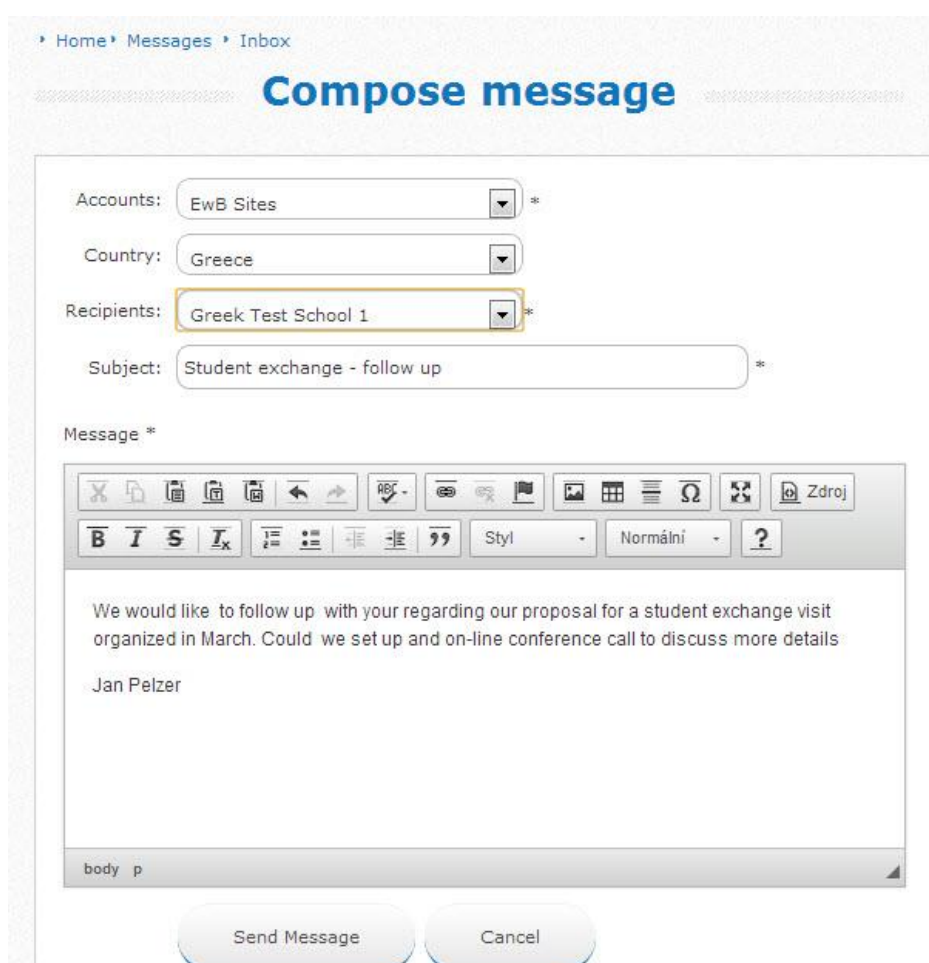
• Home • Messages • Inbox

Compose message

Accounts: EwB Sites *

Country: Greece

Recipients: Greek Test School 1 *

Subject: Student exchange - follow up *

Message *

Zdroj

B I S $I_x$ 99 Styl Normální ?

We would like to follow up with your regarding our proposal for a student exchange visit organized in March. Could we set up and on-line conference call to discuss more details

Jan Pelzer

body p

Send Message Cancel